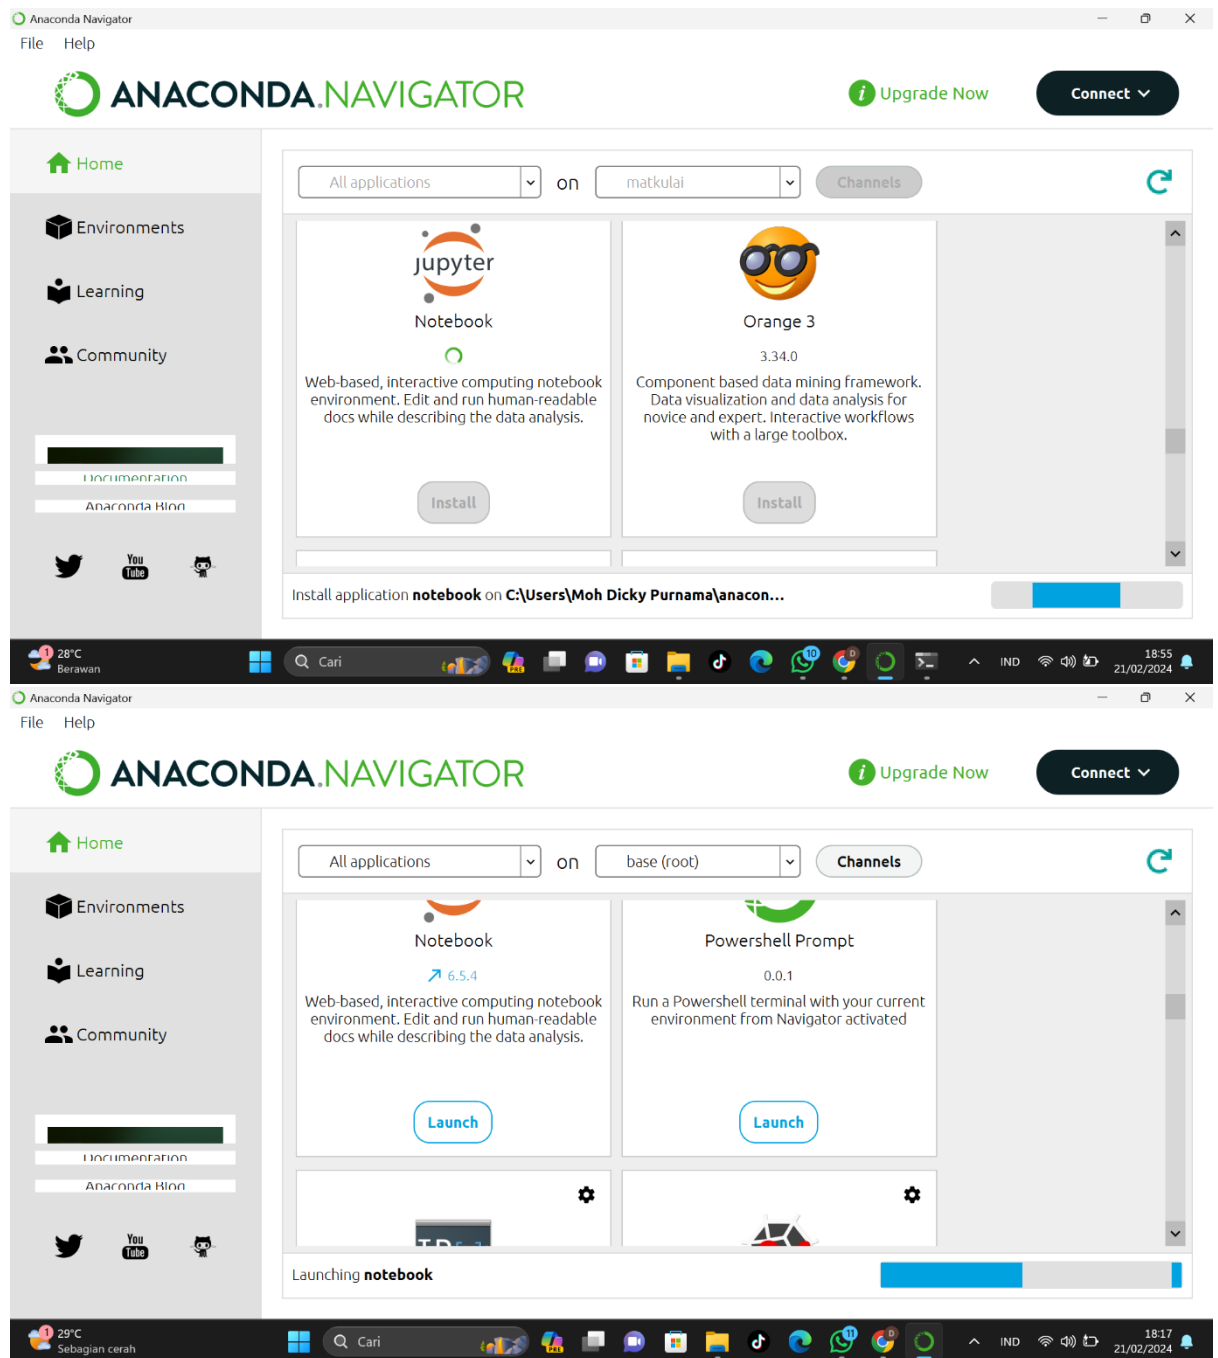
Anaconda Navigator
File Help

ANACONDA.NAVIGATOR

Upgrade Now

Connect

Home

Environments

Learning

Community

Documentation

Anaconda Blog

All applications on matkulai Channels

jupyter

Notebook

Web-based, interactive computing notebook environment. Edit and run human-readable docs while describing the data analysis.

Install

Orange 3

3.34.0

Component based data mining framework. Data visualization and data analysis for novice and expert. Interactive workflows with a large toolbox.

Install

Install application **notebook** on **C:\Users\Moh Dicky Purnama\anacon...**

28°C
Berawan

Cari

IND

18:55
21/02/2024

Anaconda Navigator
File Help

ANACONDA.NAVIGATOR

Upgrade Now

Connect

Home

Environments

Learning

Community

Documentation

Anaconda Blog

All applications on base (root) Channels

Notebook

6.5.4

Web-based, interactive computing notebook environment. Edit and run human-readable docs while describing the data analysis.

Launch

Powershell Prompt

0.0.1

Run a Powershell terminal with your current environment from Navigator activated

Launch

Launching **notebook**

29°C
Sebagian cerah

Cari

IND

18:17
21/02/2024